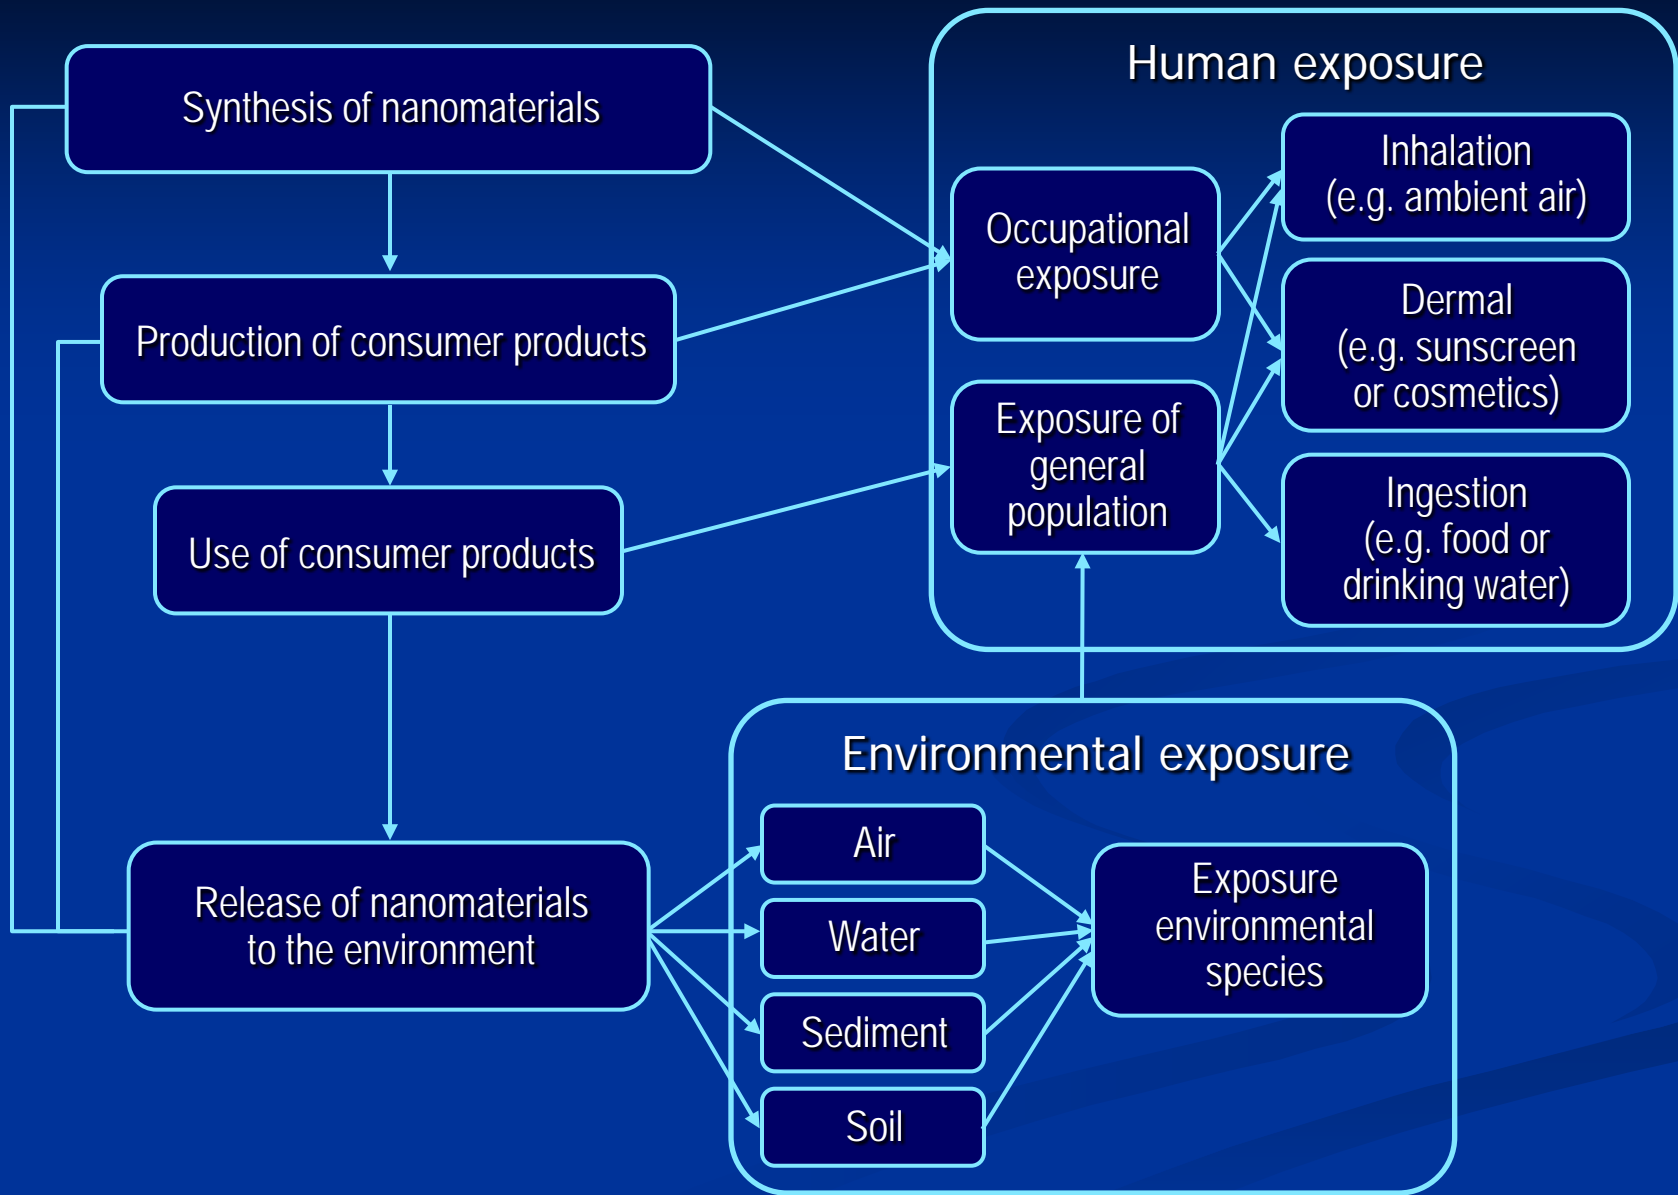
Synthesis of nanomaterials

Production of consumer products

Use of consumer products

Release of nanomaterials to the environment

Human exposure

Occupational exposure

Exposure of general population

Inhalation (e.g. ambient air)

Dermal (e.g. sunscreen or cosmetics)

Ingestion (e.g. food or drinking water)

Environmental exposure

Air

Water

Sediment

Soil

Exposure environmental species